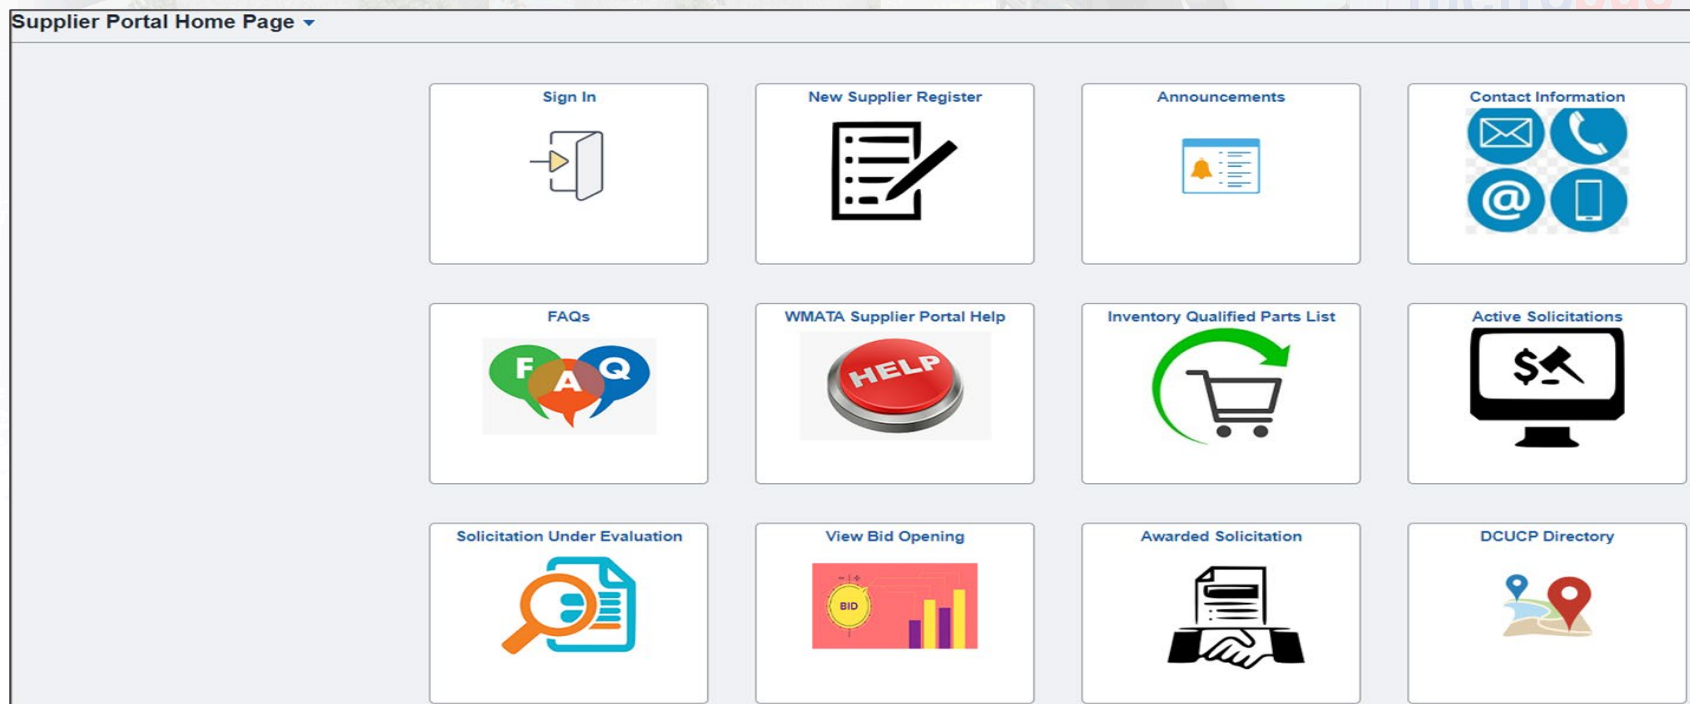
Supplier Portal Home Page

Sign In

New Supplier Register

Announcements

Contact Information

@

FAQs

F A Q

WMATA Supplier Portal Help

HELP

Inventory Qualified Parts List

Active Solicitations

$

Solicitation Under Evaluation

View Bid Opening

BID

Awarded Solicitation

DCUCP Directory